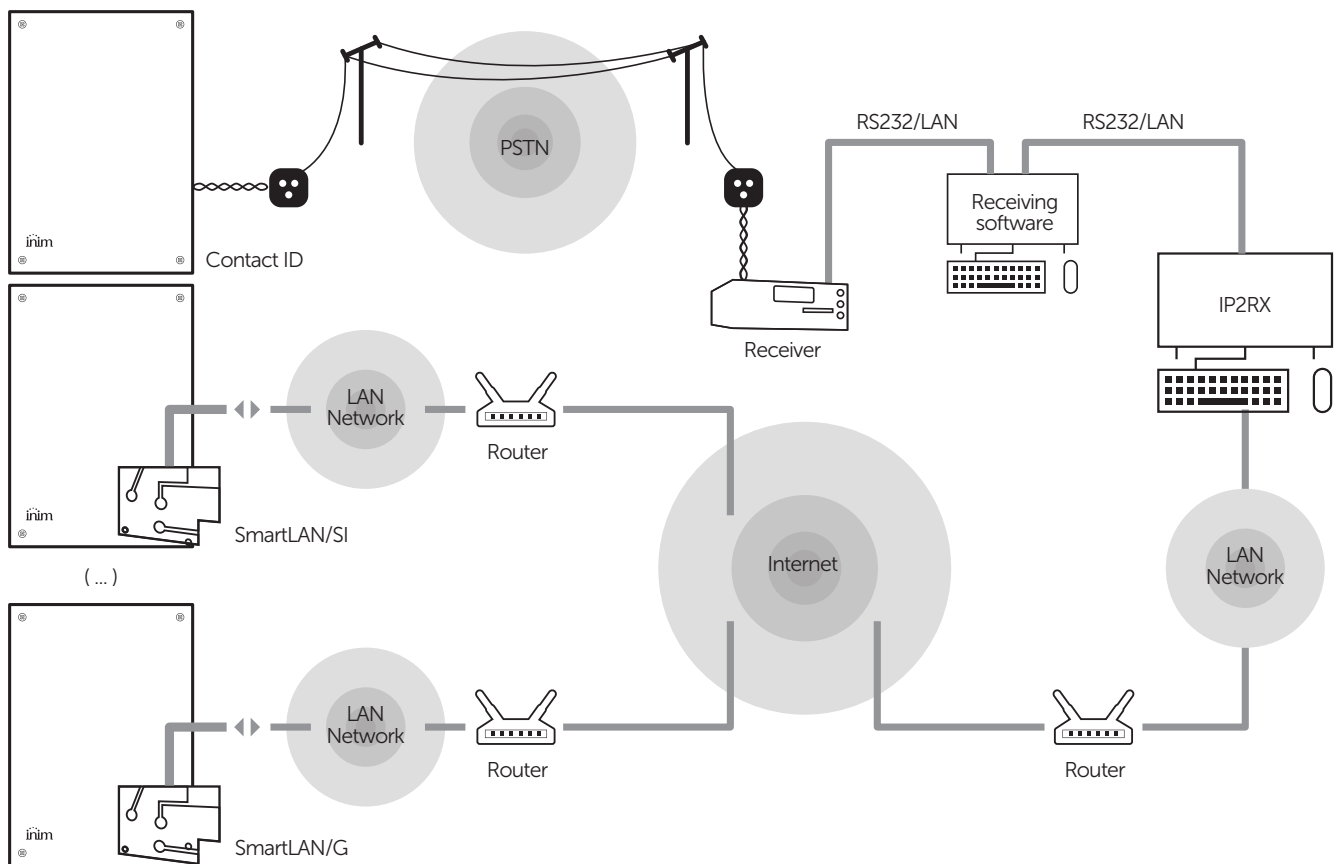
PSTN

RS232/LAN

RS232/LAN

Receiving software

inim

Contact ID

Receiver

IP2RX

LAN Network

Router

inim

SmartLAN/SI

Internet

LAN Network

( ... )

LAN Network

Router

Router

inim

SmartLAN/G